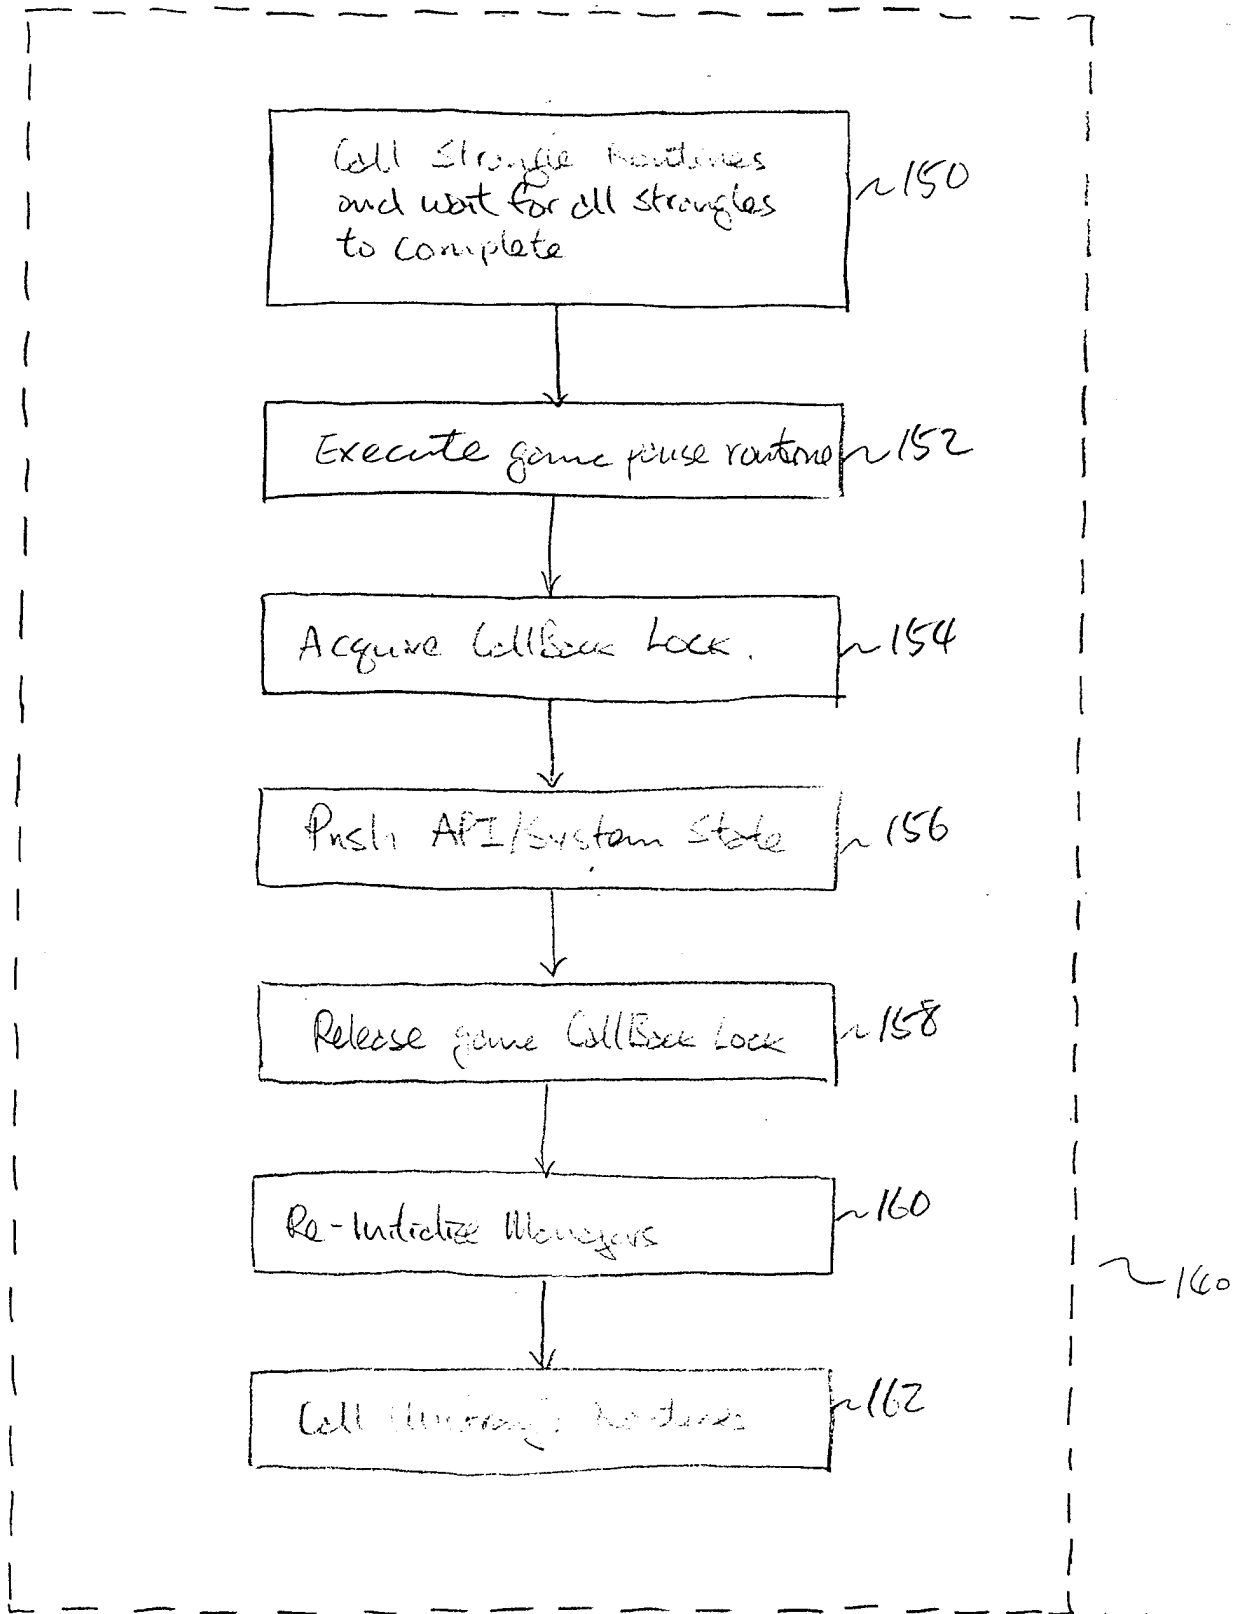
Call Strangle routines and wait for all strangles to complete

150

Execute game pause routine

152

Acquire CallBack Lock.

154

Push API/System State

156

Release game CallBack Lock

158

Re-Initialize Managers

160

Call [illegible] Routines

162

160